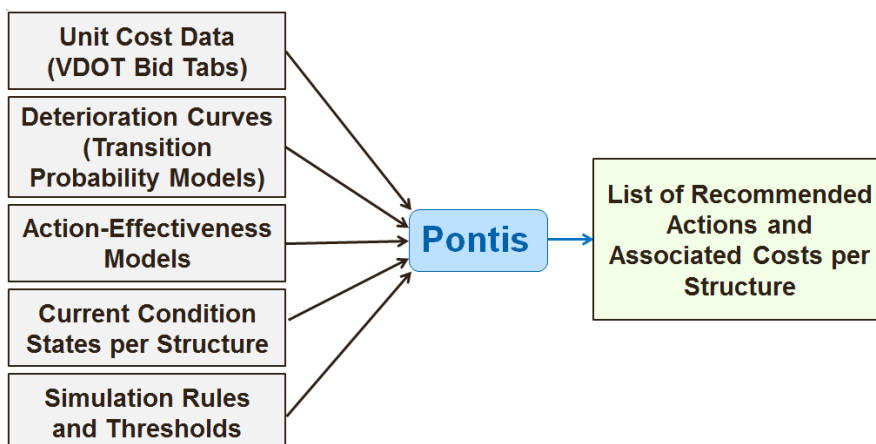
Unit Cost Data (VDOT Bid Tabs)

Deterioration Curves (Transition Probability Models)

Action-Effectiveness Models

Current Condition States per Structure

Simulation Rules and Thresholds

Pontis

List of Recommended Actions and Associated Costs per Structure